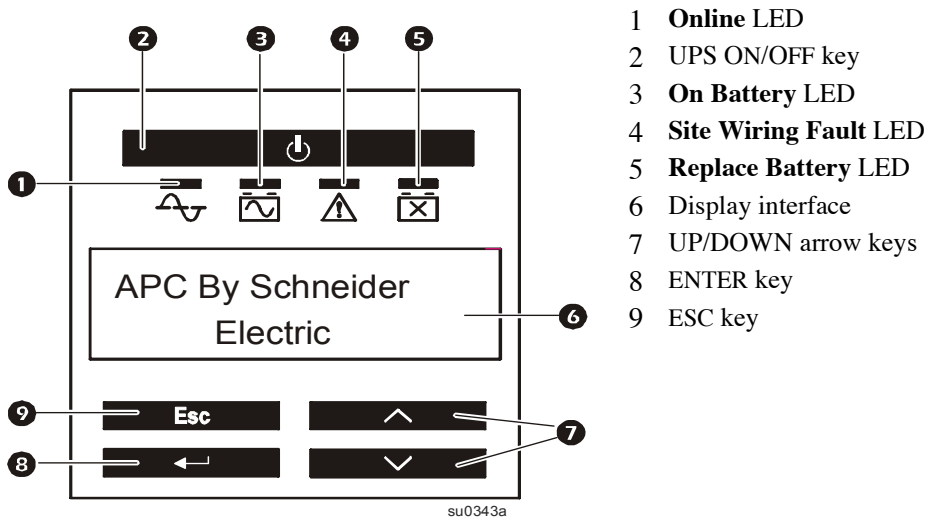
2 3 4 5

1

APC By Schneider Electric

6

9 Esc

8

7

su0343a

1 Online LED
2 UPS ON/OFF key
3 On Battery LED
4 Site Wiring Fault LED
5 Replace Battery LED
6 Display interface
7 UP/DOWN arrow keys
8 ENTER key
9 ESC key